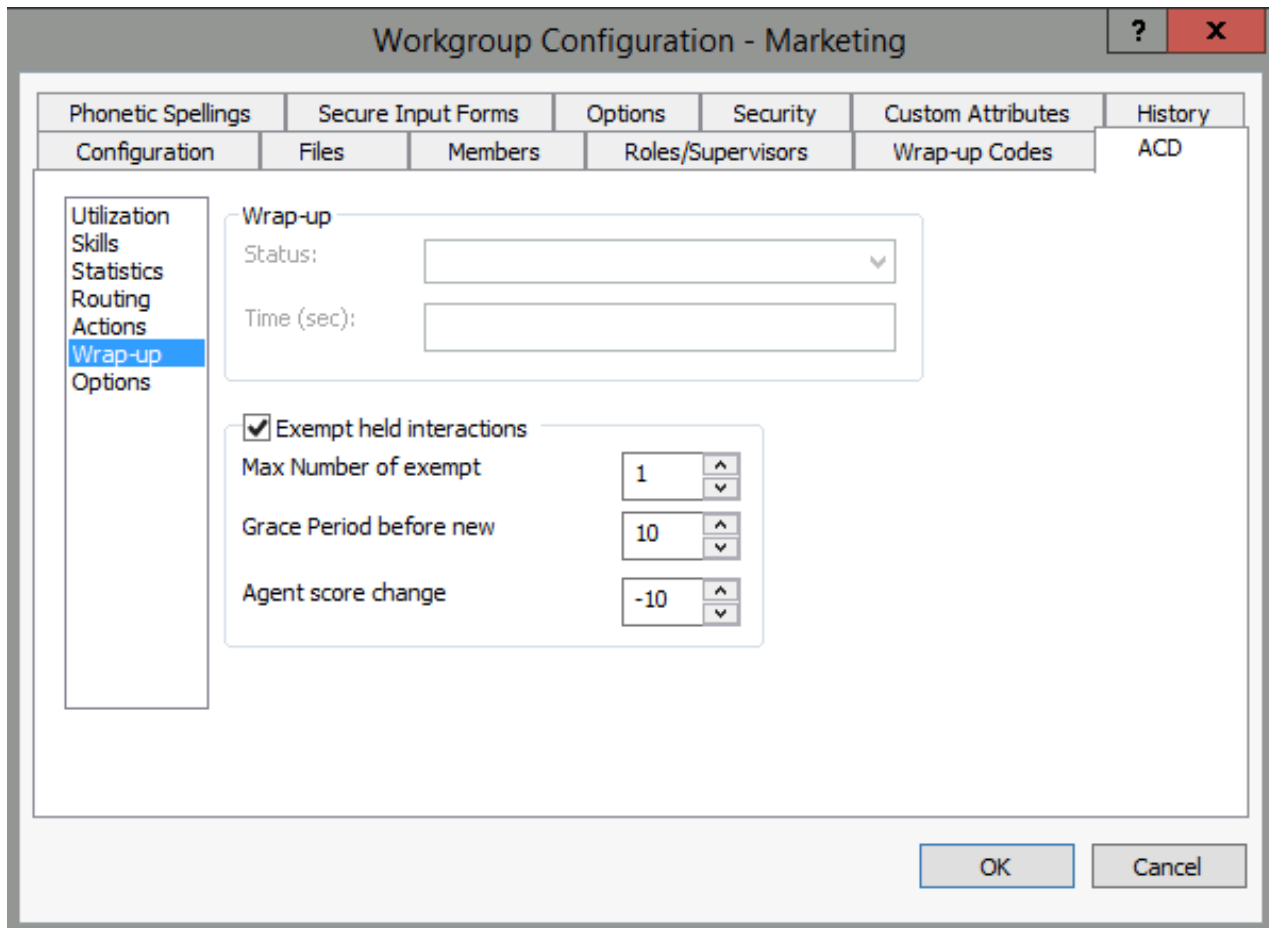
Workgroup Configuration - Marketing

?

X

Phonetic Spellings | Secure Input Forms | Options | Security | Custom Attributes | History

Configuration | Files | Members | Roles/Supervisors | Wrap-up Codes | ACD

Utilization
Skills
Statistics
Routing
Actions
Wrap-up
Options

Wrap-up

Status:

Time (sec):

Exempt held interactions

Max Number of exempt 1

Grace Period before new 10

Agent score change -10

OK

Cancel